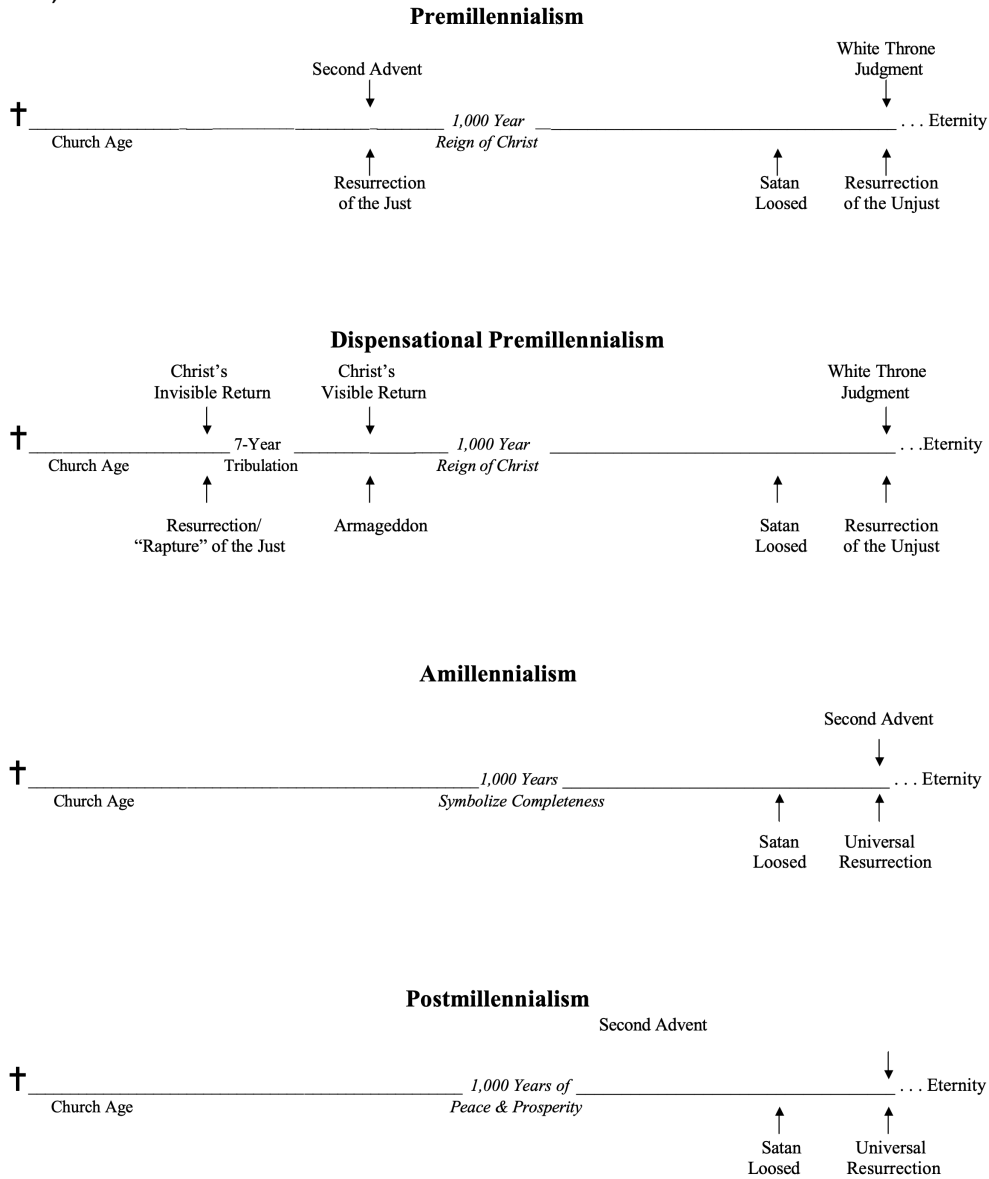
**Premillennialism**

Second Advent

White Throne Judgment

† Church Age *1,000 Year Reign of Christ* . . . Eternity

Resurrection of the Just

Satan Loosed

Resurrection of the Unjust

**Dispensational Premillennialism**

Christ's Invisible Return

Christ's Visible Return

White Throne Judgment

† Church Age 7-Year Tribulation *1,000 Year Reign of Christ* . . .Eternity

Resurrection/ "Rapture" of the Just

Armageddon

Satan Loosed

Resurrection of the Unjust

**Amillennialism**

Second Advent

† Church Age *1,000 Years Symbolize Completeness* . . . Eternity

Satan Loosed

Universal Resurrection

**Postmillennialism**

Second Advent

† Church Age *1,000 Years of Peace & Prosperity* . . . Eternity

Satan Loosed

Universal Resurrection